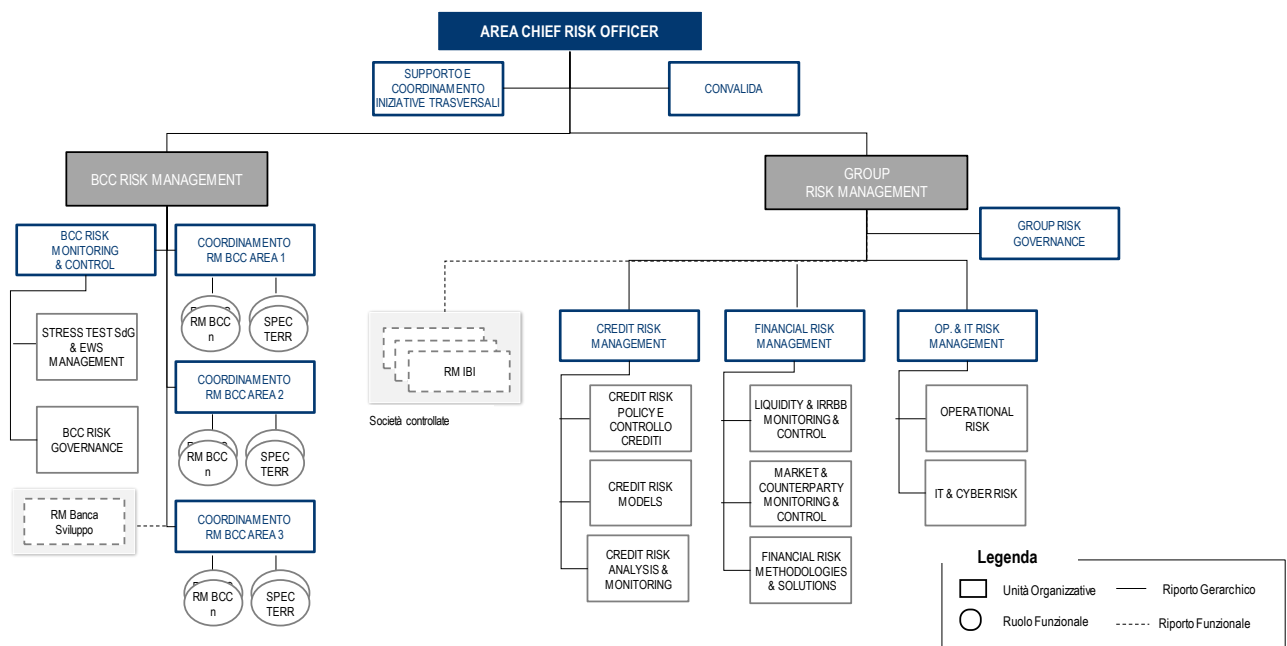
AREA CHIEF RISK OFFICER

SUPPORTO E COORDINAMENTO INIZIATIVE TRASVERSALI

CONVALIDA

BCC RISK MANAGEMENT

GROUP RISK MANAGEMENT

BCC RISK MONITORING & CONTROL

COORDINAMENTO RM BCC AREA 1

RM BCC n

SPEC TERR

STRESS TEST SdG & EWS MANAGEMENT

COORDINAMENTO RM BCC AREA 2

RM BCC n

SPEC TERR

BCC RISK GOVERNANCE

RM Banca Sviluppo

COORDINAMENTO RM BCC AREA 3

RM BCC n

SPEC TERR

GROUP RISK GOVERNANCE

RM IBI

Società controllate

CREDIT RISK MANAGEMENT

FINANCIAL RISK MANAGEMENT

OP. & IT RISK MANAGEMENT

CREDIT RISK POLICY E CONTROLLO CREDITI

CREDIT RISK MODELS

CREDIT RISK ANALYSIS & MONITORING

LIQUIDITY & IRRBB MONITORING & CONTROL

MARKET & COUNTERPARTY MONITORING & CONTROL

FINANCIAL RISK METHODOLOGIES & SOLUTIONS

OPERATIONAL RISK

IT & CYBER RISK

Legenda

Unità Organizzative

Riporto Gerarchico

Ruolo Funzionale

Riporto Funzionale